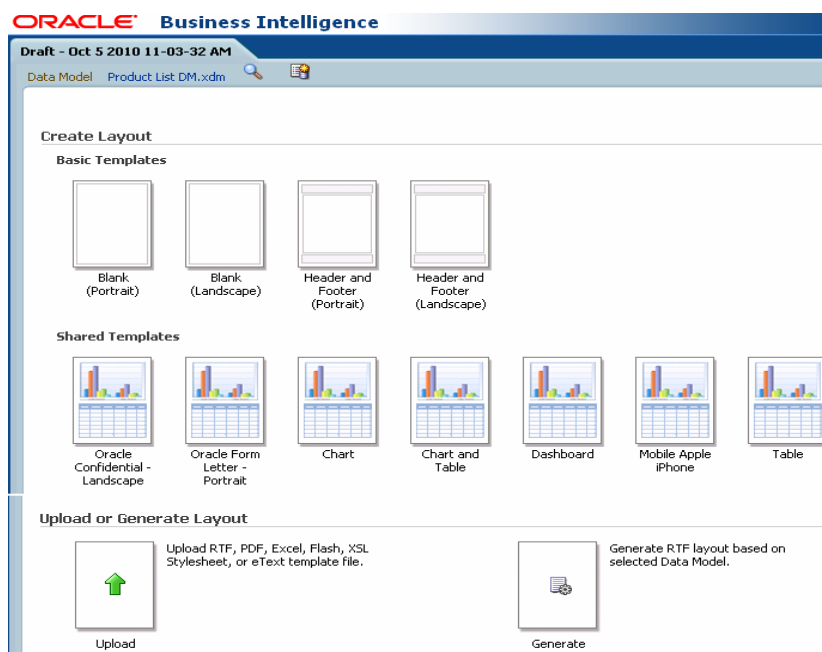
ORACLE Business Intelligence

Draft - Oct 5 2010 11-03-32 AM

Data Model Product List DM.xdm

Create Layout

Basic Templates

Blank (Portrait)

Blank (Landscape)

Header and Footer (Portrait)

Header and Footer (Landscape)

Shared Templates

Oracle Confidential - Landscape

Oracle Form Letter - Portrait

Chart

Chart and Table

Dashboard

Mobile Apple iPhone

Table

Upload or Generate Layout

Upload RTF, PDF, Excel, Flash, XSL Stylesheet, or eText template file.

Upload

Generate RTF layout based on selected Data Model.

Generate